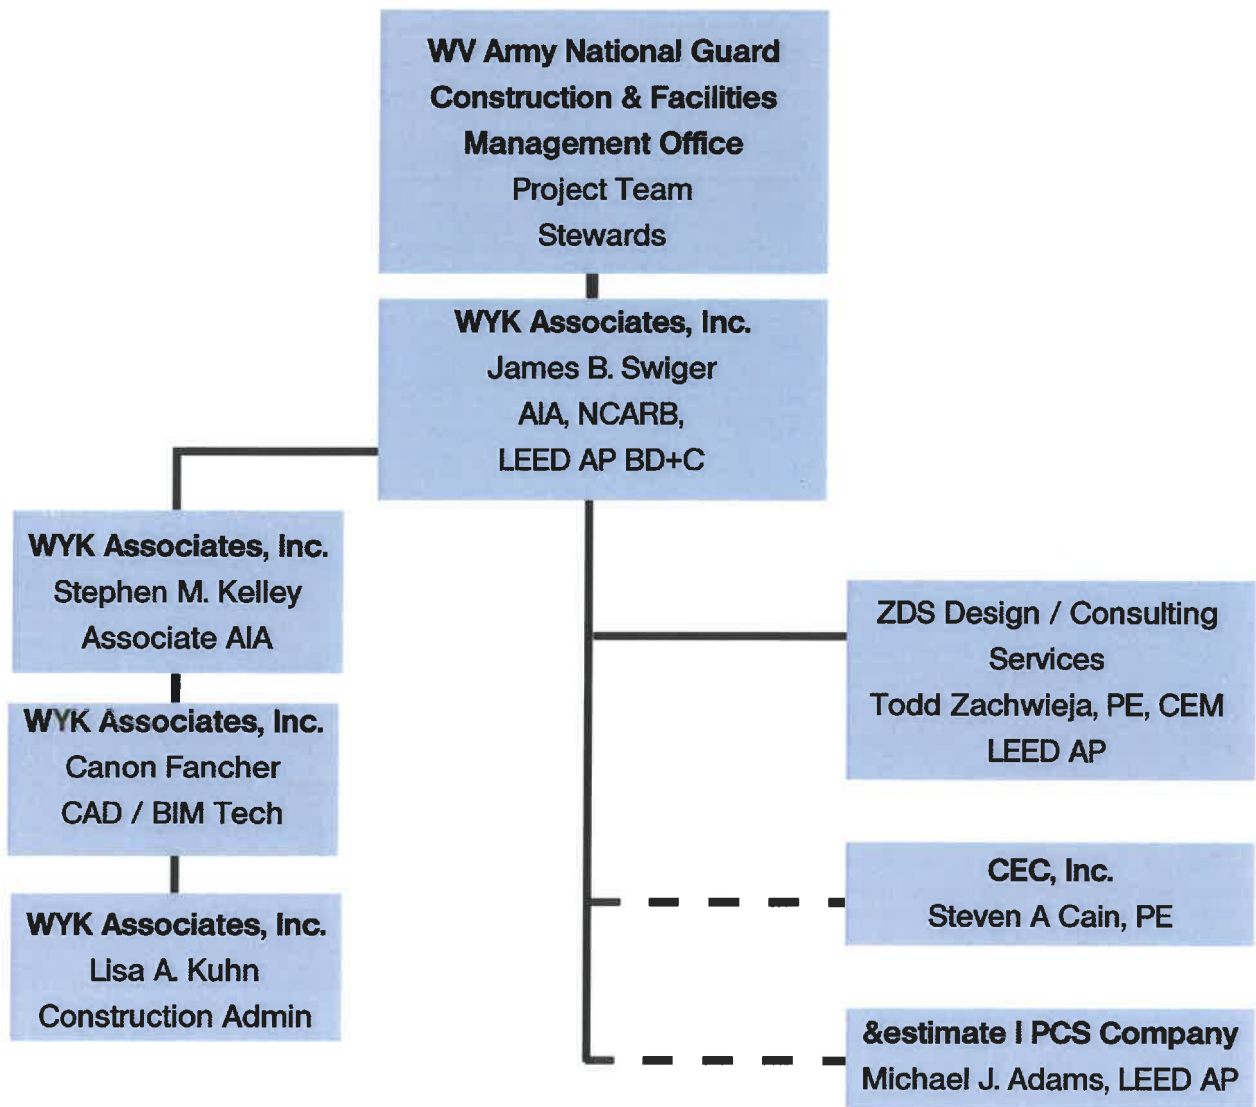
**WV Army National Guard Construction & Facilities Management Office**
Project Team
Stewards

**WYK Associates, Inc.**
James B. Swiger
AIA, NCARB,
LEED AP BD+C

**WYK Associates, Inc.**
Stephen M. Kelley
Associate AIA

**WYK Associates, Inc.**
Canon Fancher
CAD / BIM Tech

**WYK Associates, Inc.**
Lisa A. Kuhn
Construction Admin

ZDS Design / Consulting Services
Todd Zachwieja, PE, CEM
LEED AP

**CEC, Inc.**
Steven A Cain, PE

**&estimate I PCS Company**
Michael J. Adams, LEED AP